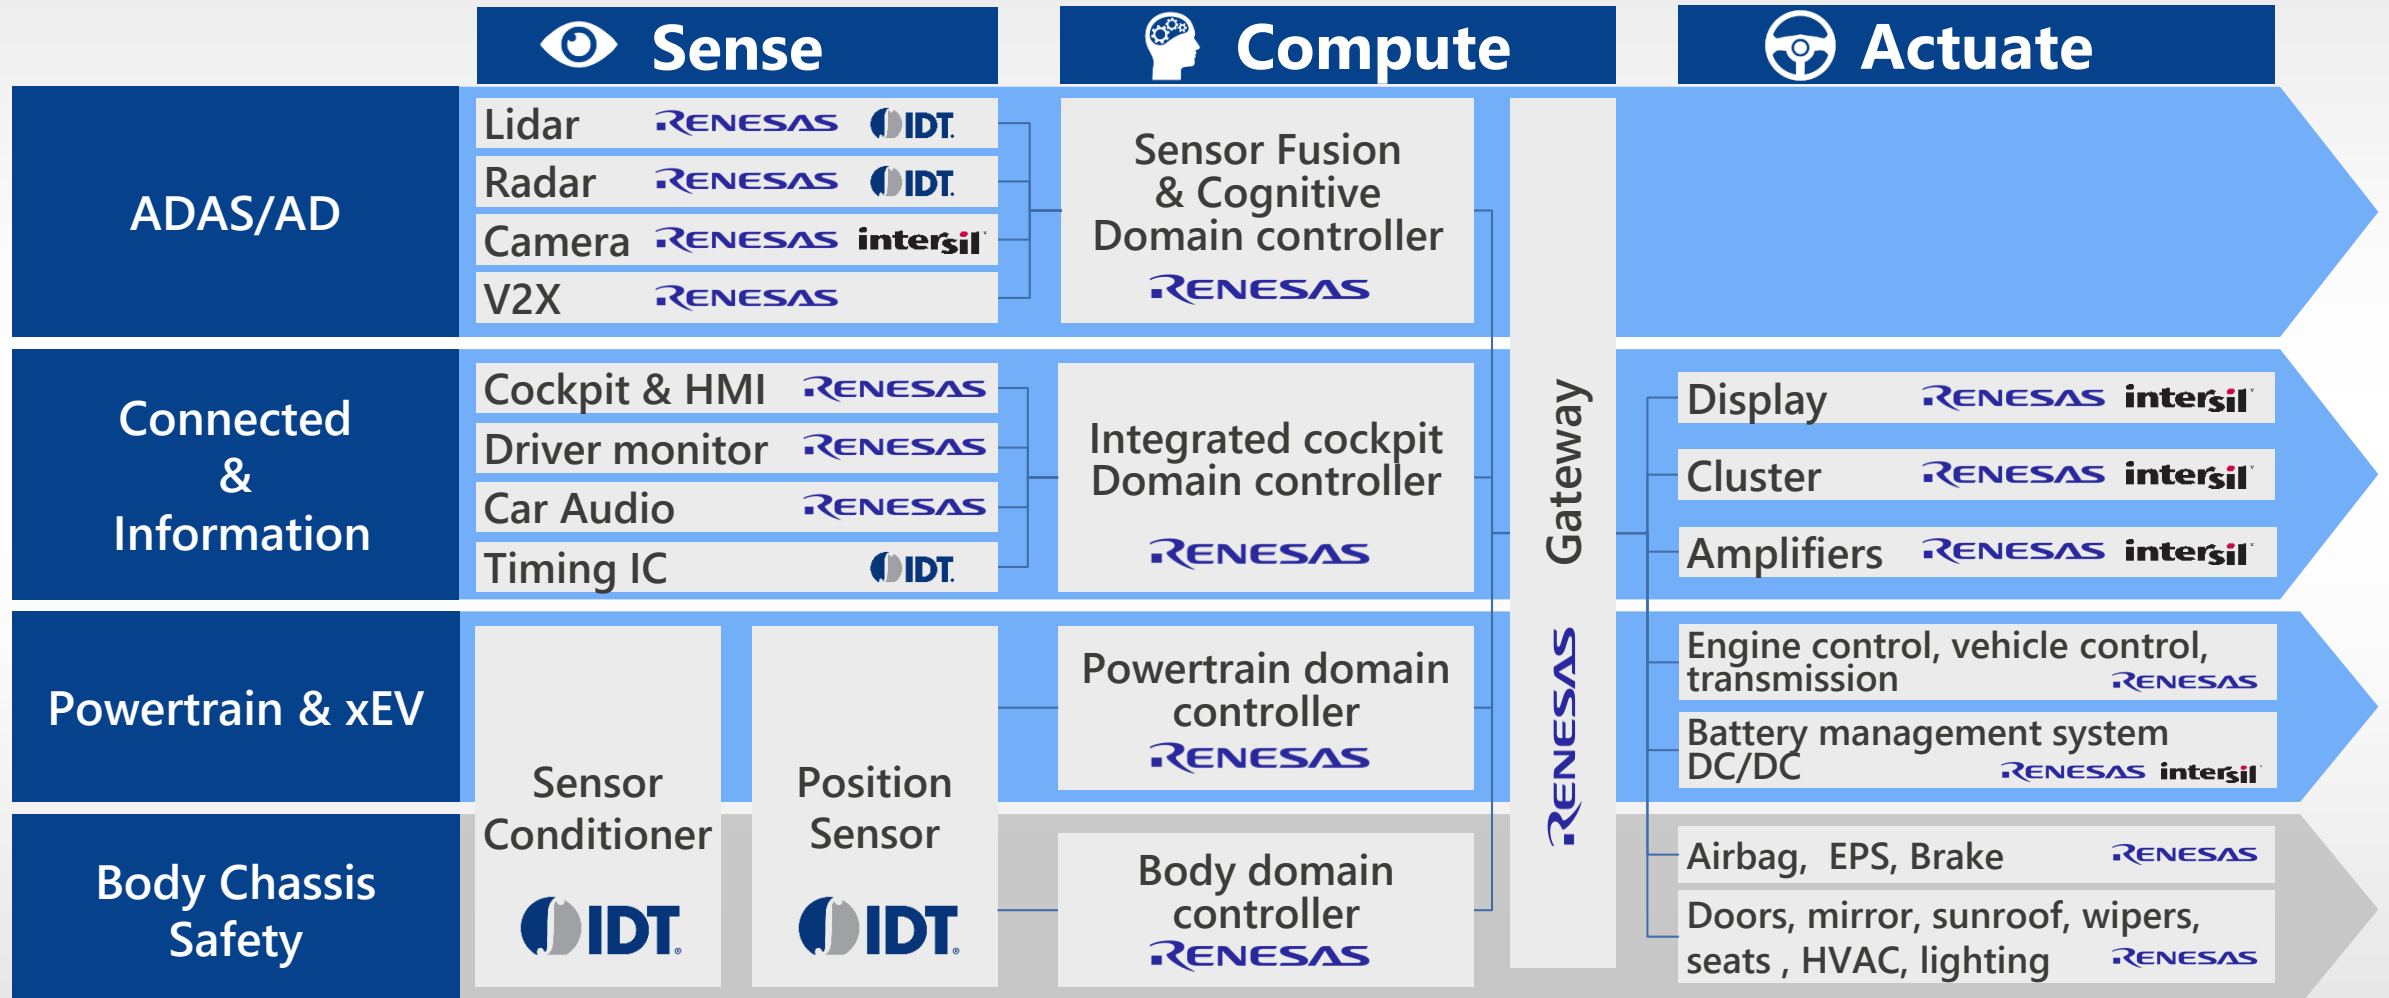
Sense

Compute

Actuate

ADAS/AD

Lidar RENESAS IDT

Radar RENESAS IDT

Camera RENESAS intersil

V2X RENESAS

Sensor Fusion & Cognitive Domain controller RENESAS

Connected & Information

Cockpit & HMI RENESAS

Driver monitor RENESAS

Car Audio RENESAS

Timing IC IDT

Integrated cockpit Domain controller RENESAS

Gateway

RENESAS

Display RENESAS intersil

Cluster RENESAS intersil

Amplifiers RENESAS intersil

Powertrain & xEV

Sensor Conditioner IDT

Position Sensor IDT

Powertrain domain controller RENESAS

Engine control, vehicle control, transmission RENESAS

Battery management system DC/DC RENESAS intersil

Body Chassis Safety

Body domain controller RENESAS

Airbag, EPS, Brake RENESAS

Doors, mirror, sunroof, wipers, seats , HVAC, lighting RENESAS